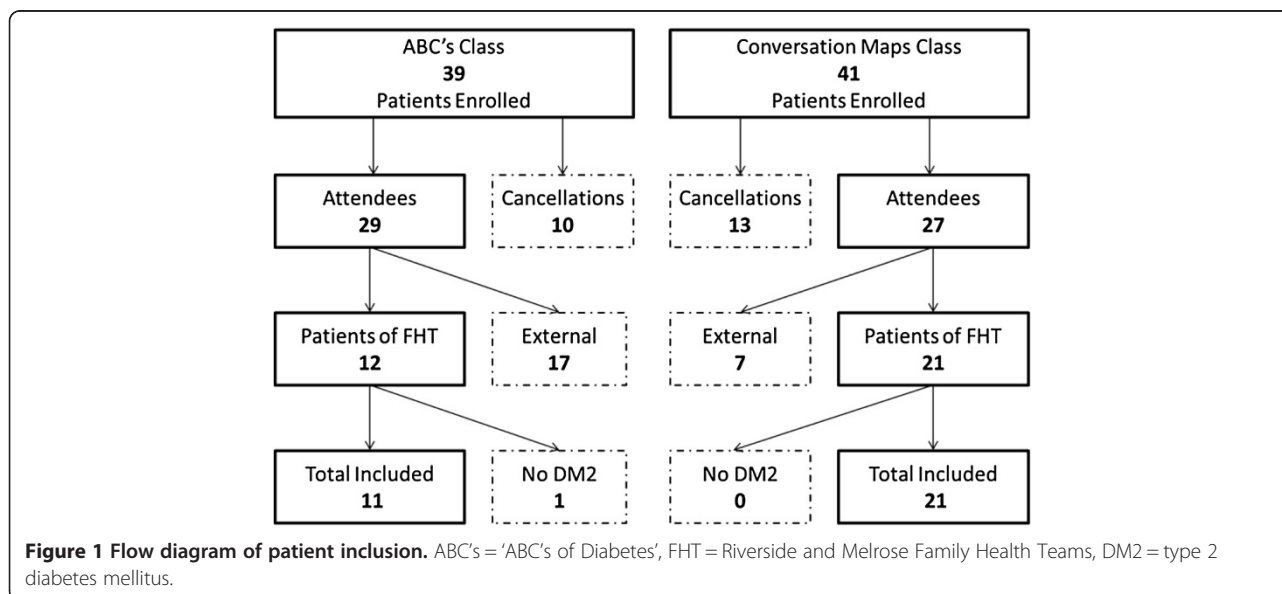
ABC's Class
39
Patients Enrolled

Conversation Maps Class
41
Patients Enrolled

Attendees
29

Cancellations
10

Cancellations
13

Attendees
27

Patients of FHT
12

External
17

External
7

Patients of FHT
21

Total Included
11

No DM2
1

No DM2
0

Total Included
21

**Figure 1 Flow diagram of patient inclusion.** ABC's = 'ABC's of Diabetes', FHT = Riverside and Melrose Family Health Teams, DM2 = type 2 diabetes mellitus.